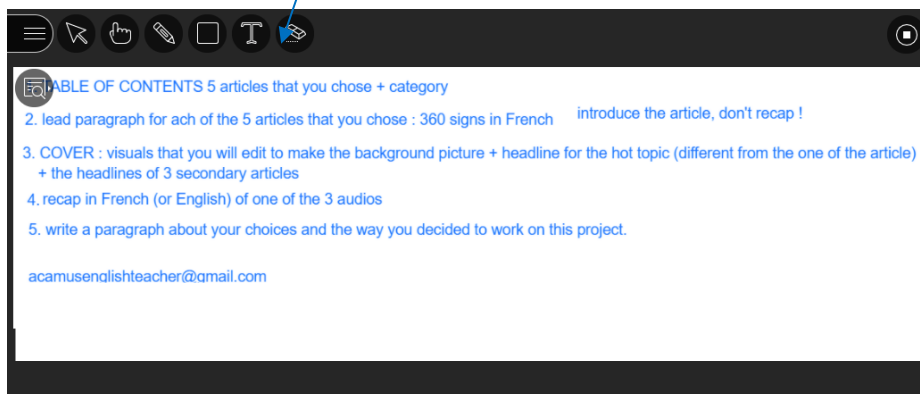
ABLE OF CONTENTS 5 articles that you chose + category

2. lead paragraph for ach of the 5 articles that you chose : 360 signs in French

introduce the article, don't recap !

3. COVER : visuals that you will edit to make the background picture + headline for the hot topic (different from the one of the article) + the headlines of 3 secondary articles

4. recap in French (or English) of one of the 3 audios

5. write a paragraph about your choices and the way you decided to work on this project.

acamusenglishteacher@gmail.com